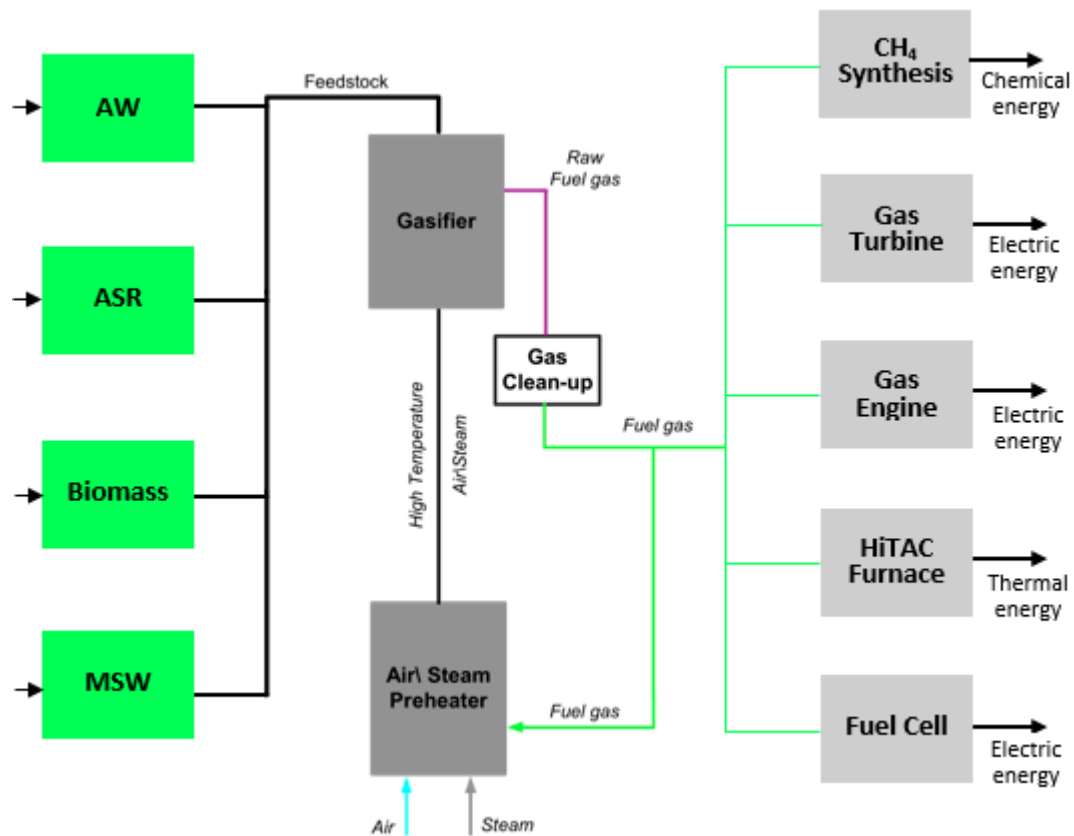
AW

ASR

Biomass

MSW

Feedstock

Gasifier

Raw Fuel gas

Gas Clean-up

High Temperature

Air\Steam

Fuel gas

Air\ Steam Preheater

Fuel gas

Air

Steam

$CH_4$ Synthesis

Chemical energy

Gas Turbine

Electric energy

Gas Engine

Electric energy

HiTAC Furnace

Thermal energy

Fuel Cell

Electric energy